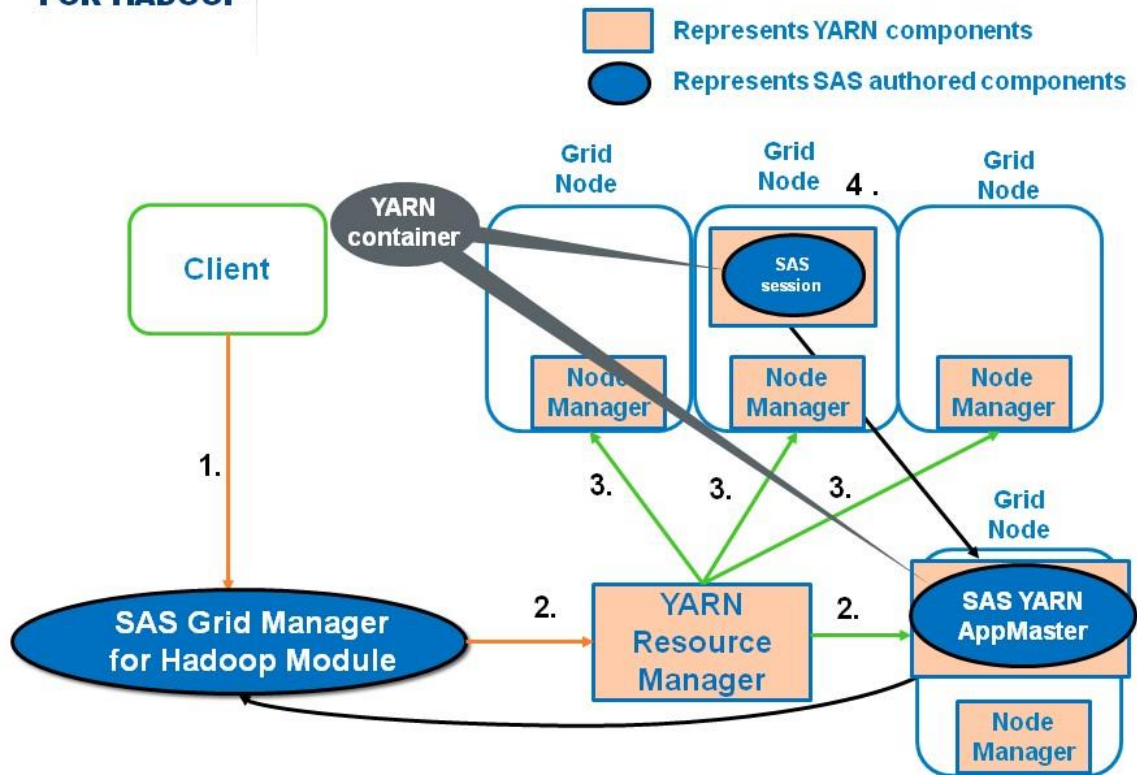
FOR HADOOP

Represents YARN components

Represents SAS authored components

Grid Node

Grid Node

4 .

Grid Node

YARN container

Client

SAS session

Node Manager

Node Manager

Node Manager

1.

3.

3.

3.

Grid Node

2.

2.

SAS Grid Manager for Hadoop Module

YARN Resource Manager

SAS YARN AppMaster

Node Manager